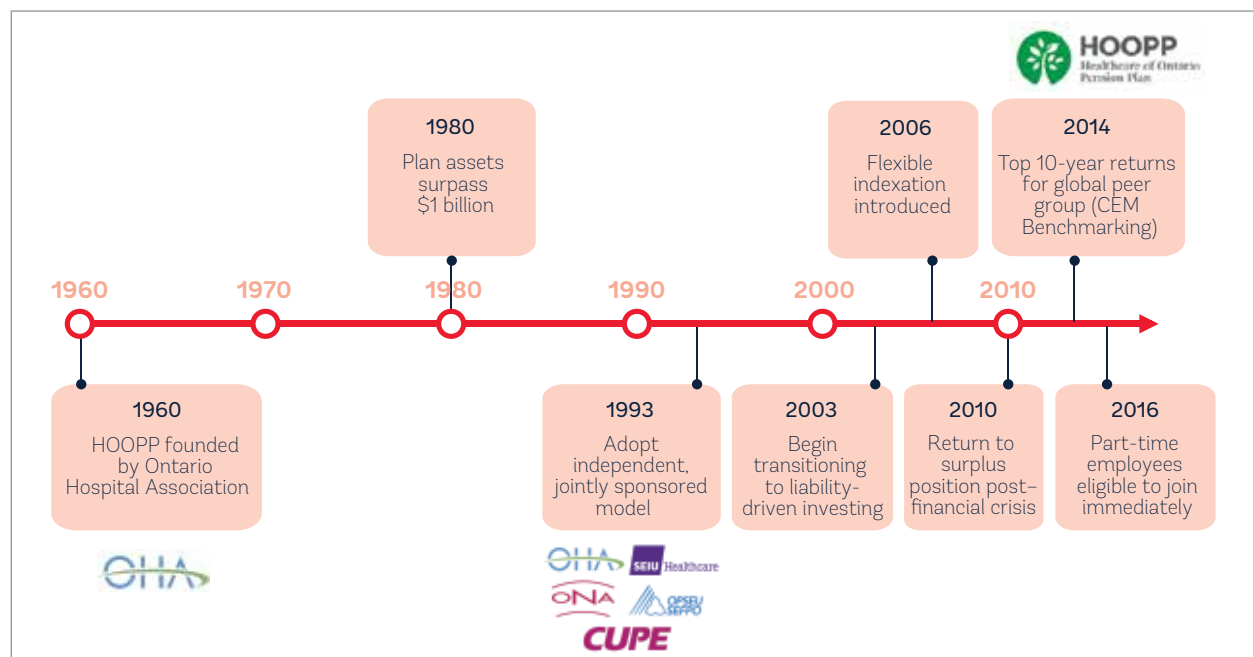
HOOPP
Healthcare of Ontario Pension Plan

1980
Plan assets surpass $1 billion

2006
Flexible indexation introduced

2014
Top 10-year returns for global peer group (CEM Benchmarking)

1960 1970 1980 1990 2000 2010

1960
HOOPP founded by Ontario Hospital Association

OHA

1993
Adopt independent, jointly sponsored model

OHA SEIU Healthcare ONA OPSEU SEFPO CUPE

2003
Begin transitioning to liability-driven investing

2010
Return to surplus position post-financial crisis

2016
Part-time employees eligible to join immediately